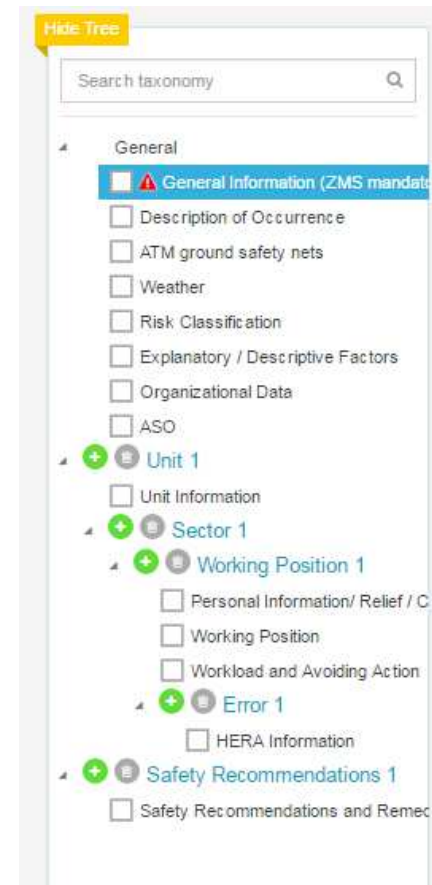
Hide Tree

Search taxonomy

General

General Information (ZMS mandat

Description of Occurrence

ATM ground safety nets

Weather

Risk Classification

Explanatory / Descriptive Factors

Organizational Data

ASO

Unit 1

Unit Information

Sector 1

Working Position 1

Personal Information/ Relief / C

Working Position

Workload and Avoiding Action

Error 1

HERA Information

Safety Recommendations 1

Safety Recommendations and Remec